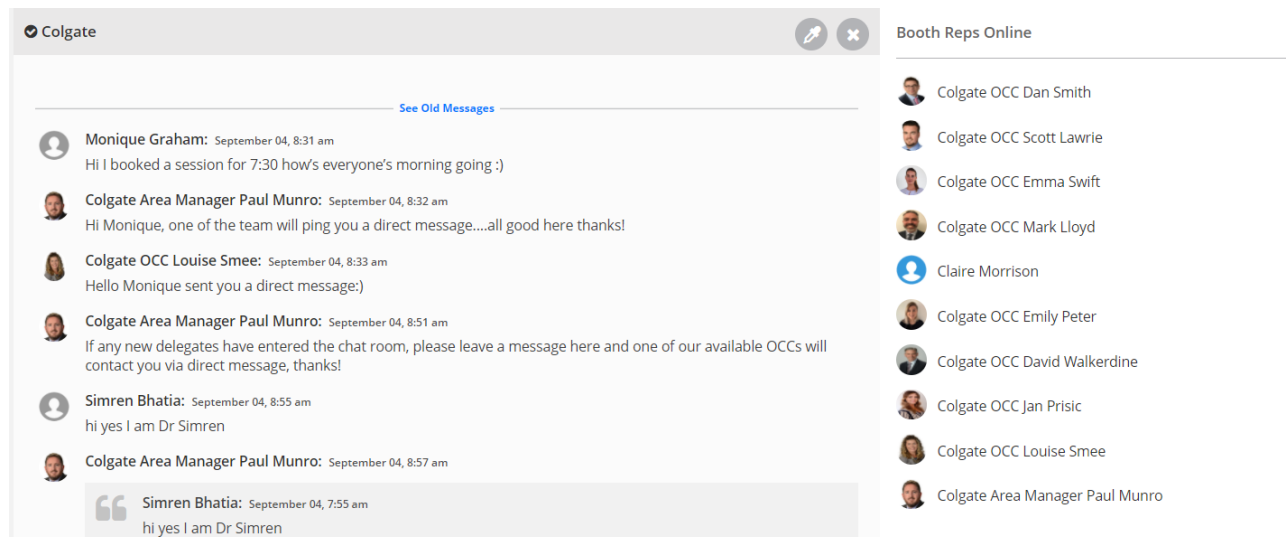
Colgate

See Old Messages

Monique Graham: September 04, 8:31 am
Hi I booked a session for 7:30 how's everyone's morning going :)

Colgate Area Manager Paul Munro: September 04, 8:32 am
Hi Monique, one of the team will ping you a direct message....all good here thanks!

Colgate OCC Louise Smee: September 04, 8:33 am
Hello Monique sent you a direct message:)

Colgate Area Manager Paul Munro: September 04, 8:51 am
If any new delegates have entered the chat room, please leave a message here and one of our available OCCs will contact you via direct message, thanks!

Simren Bhatia: September 04, 8:55 am
hi yes I am Dr Simren

Colgate Area Manager Paul Munro: September 04, 8:57 am

Simren Bhatia: September 04, 7:55 am
hi yes I am Dr Simren

Booth Reps Online

Colgate OCC Dan Smith
Colgate OCC Scott Lawrie
Colgate OCC Emma Swift
Colgate OCC Mark Lloyd
Claire Morrison
Colgate OCC Emily Peter
Colgate OCC David Walkerdine
Colgate OCC Jan Prisic
Colgate OCC Louise Smee
Colgate Area Manager Paul Munro